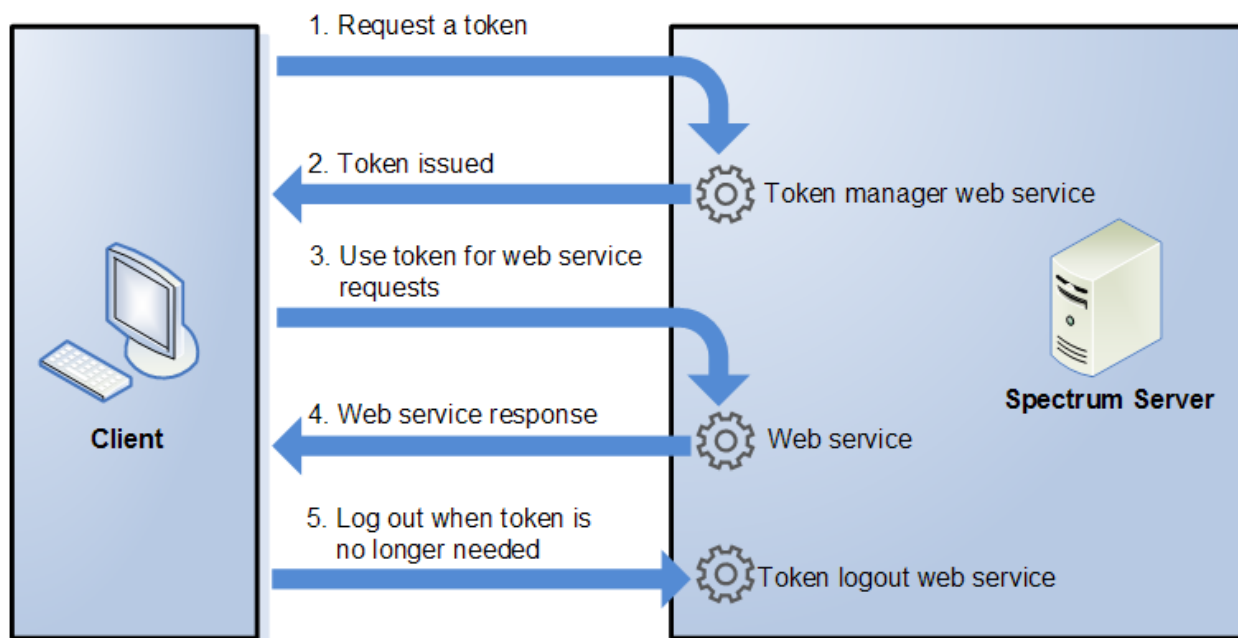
1. Request a token

2. Token issued

Token manager web service

3. Use token for web service requests

Client

Spectrum Server

4. Web service response

Web service

5. Log out when token is no longer needed

Token logout web service